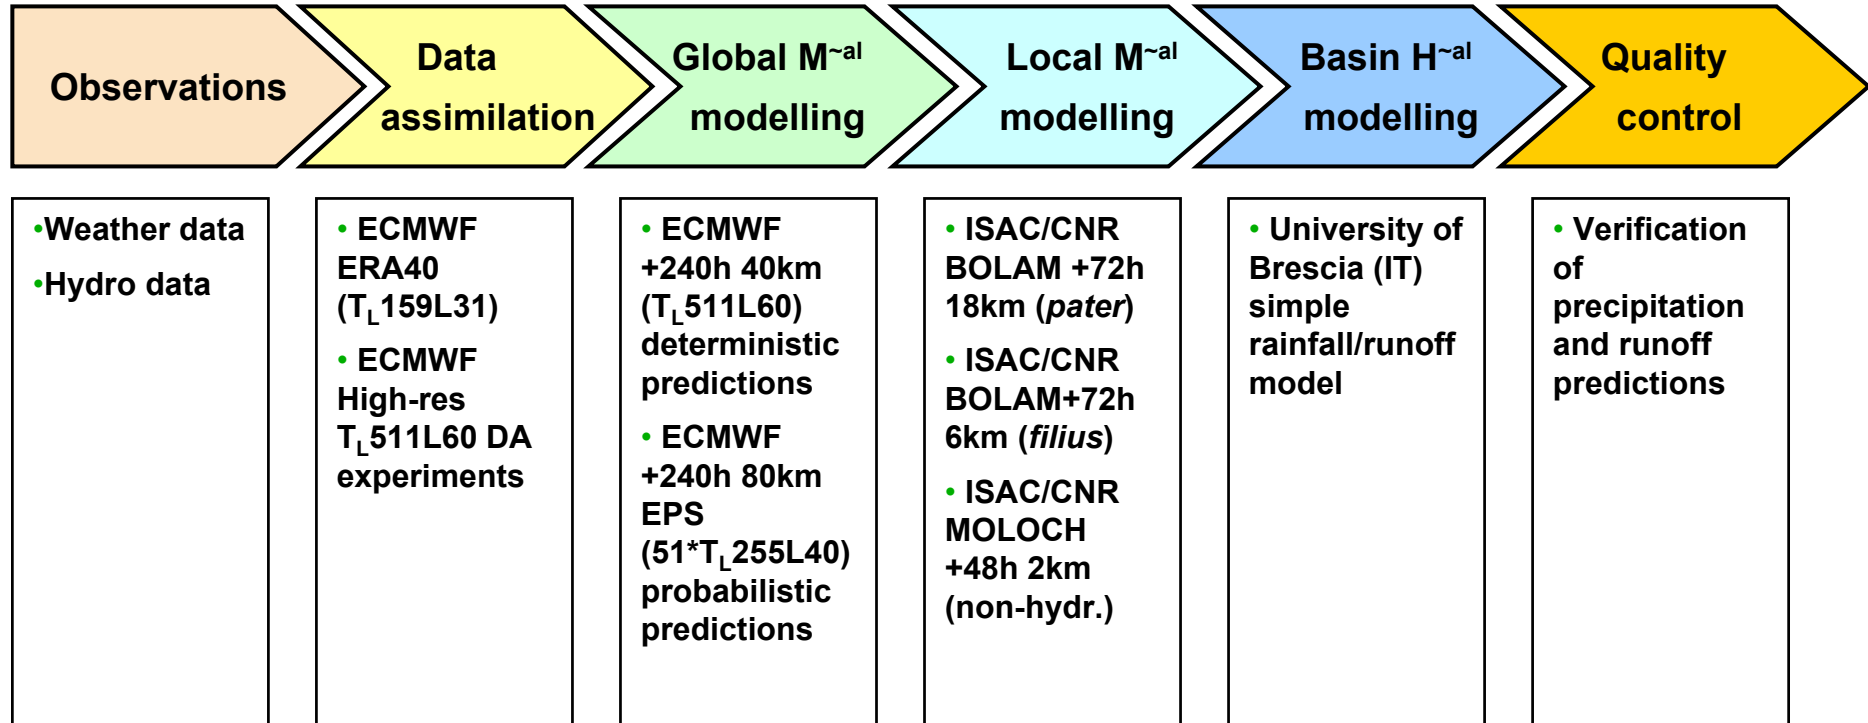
Observations

Data assimilation

Global M~al modelling

Local M~al modelling

Basin H~al modelling

Quality control

•Weather data
•Hydro data

• ECMWF ERA40 ($T_L$159L31)
• ECMWF High-res $T_L$511L60 DA experiments

• ECMWF +240h 40km ($T_L$511L60) deterministic predictions
• ECMWF +240h 80km EPS (51*$T_L$255L40) probabilistic predictions

• ISAC/CNR BOLAM +72h 18km (pater)
• ISAC/CNR BOLAM+72h 6km (filius)
• ISAC/CNR MOLOCH +48h 2km (non-hydr.)

• University of Brescia (IT) simple rainfall/runoff model

• Verification of precipitation and runoff predictions